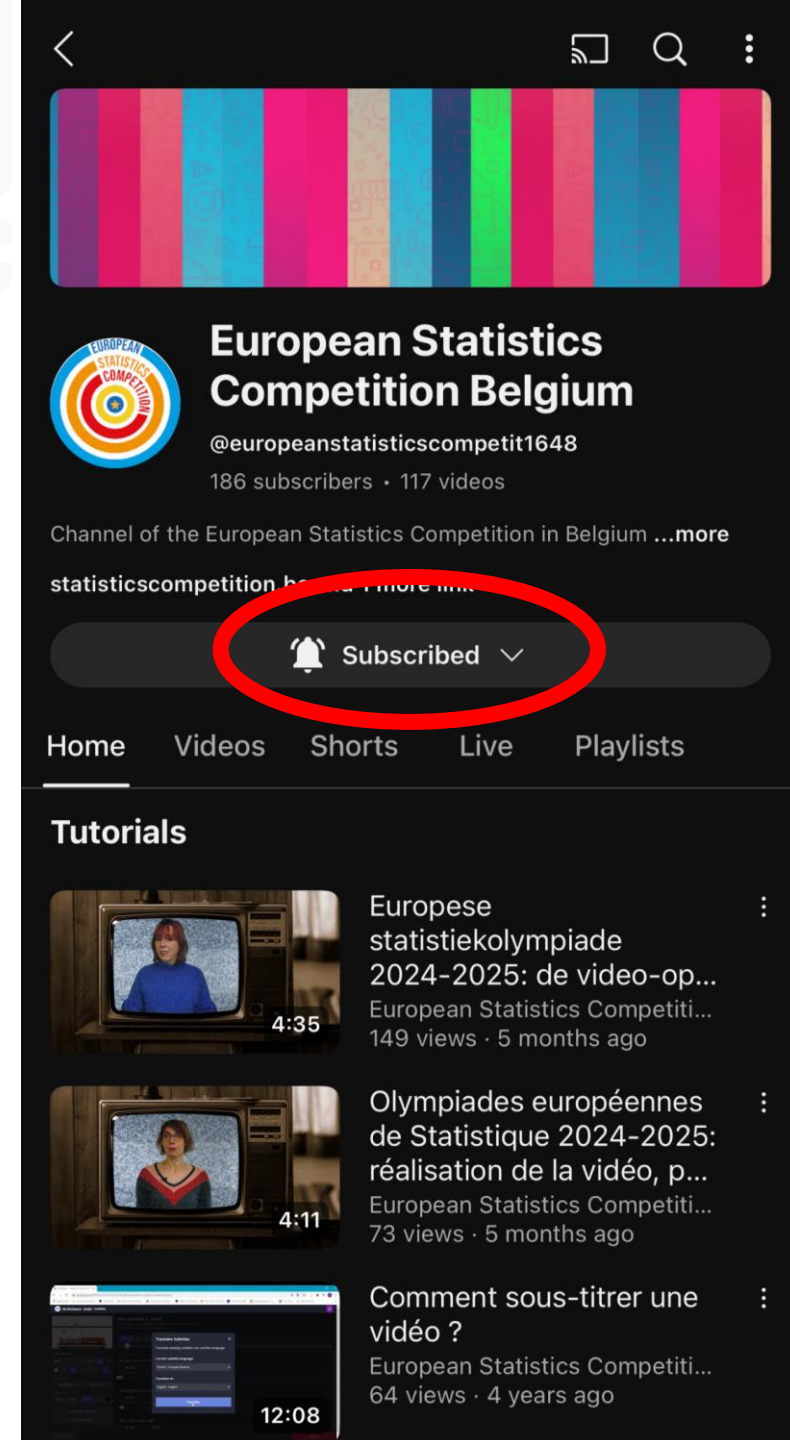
EUROPEAN STATISTICS COMPETITION

European Statistics Competition Belgium

@europeanstatisticscompetit1648

186 subscribers • 117 videos

Channel of the European Statistics Competition in Belgium ...more

statisticscompetition.be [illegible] 1 more link

Subscribed

Home Videos Shorts Live Playlists

Tutorials

4:35

Europese statistiekolympiade 2024-2025: de video-op...

European Statistics Competiti...

149 views · 5 months ago

4:11

Olympiades européennes de Statistique 2024-2025: réalisation de la vidéo, p...

European Statistics Competiti...

73 views · 5 months ago

12:08

Comment sous-titrer une vidéo ?

European Statistics Competiti...

64 views · 4 years ago